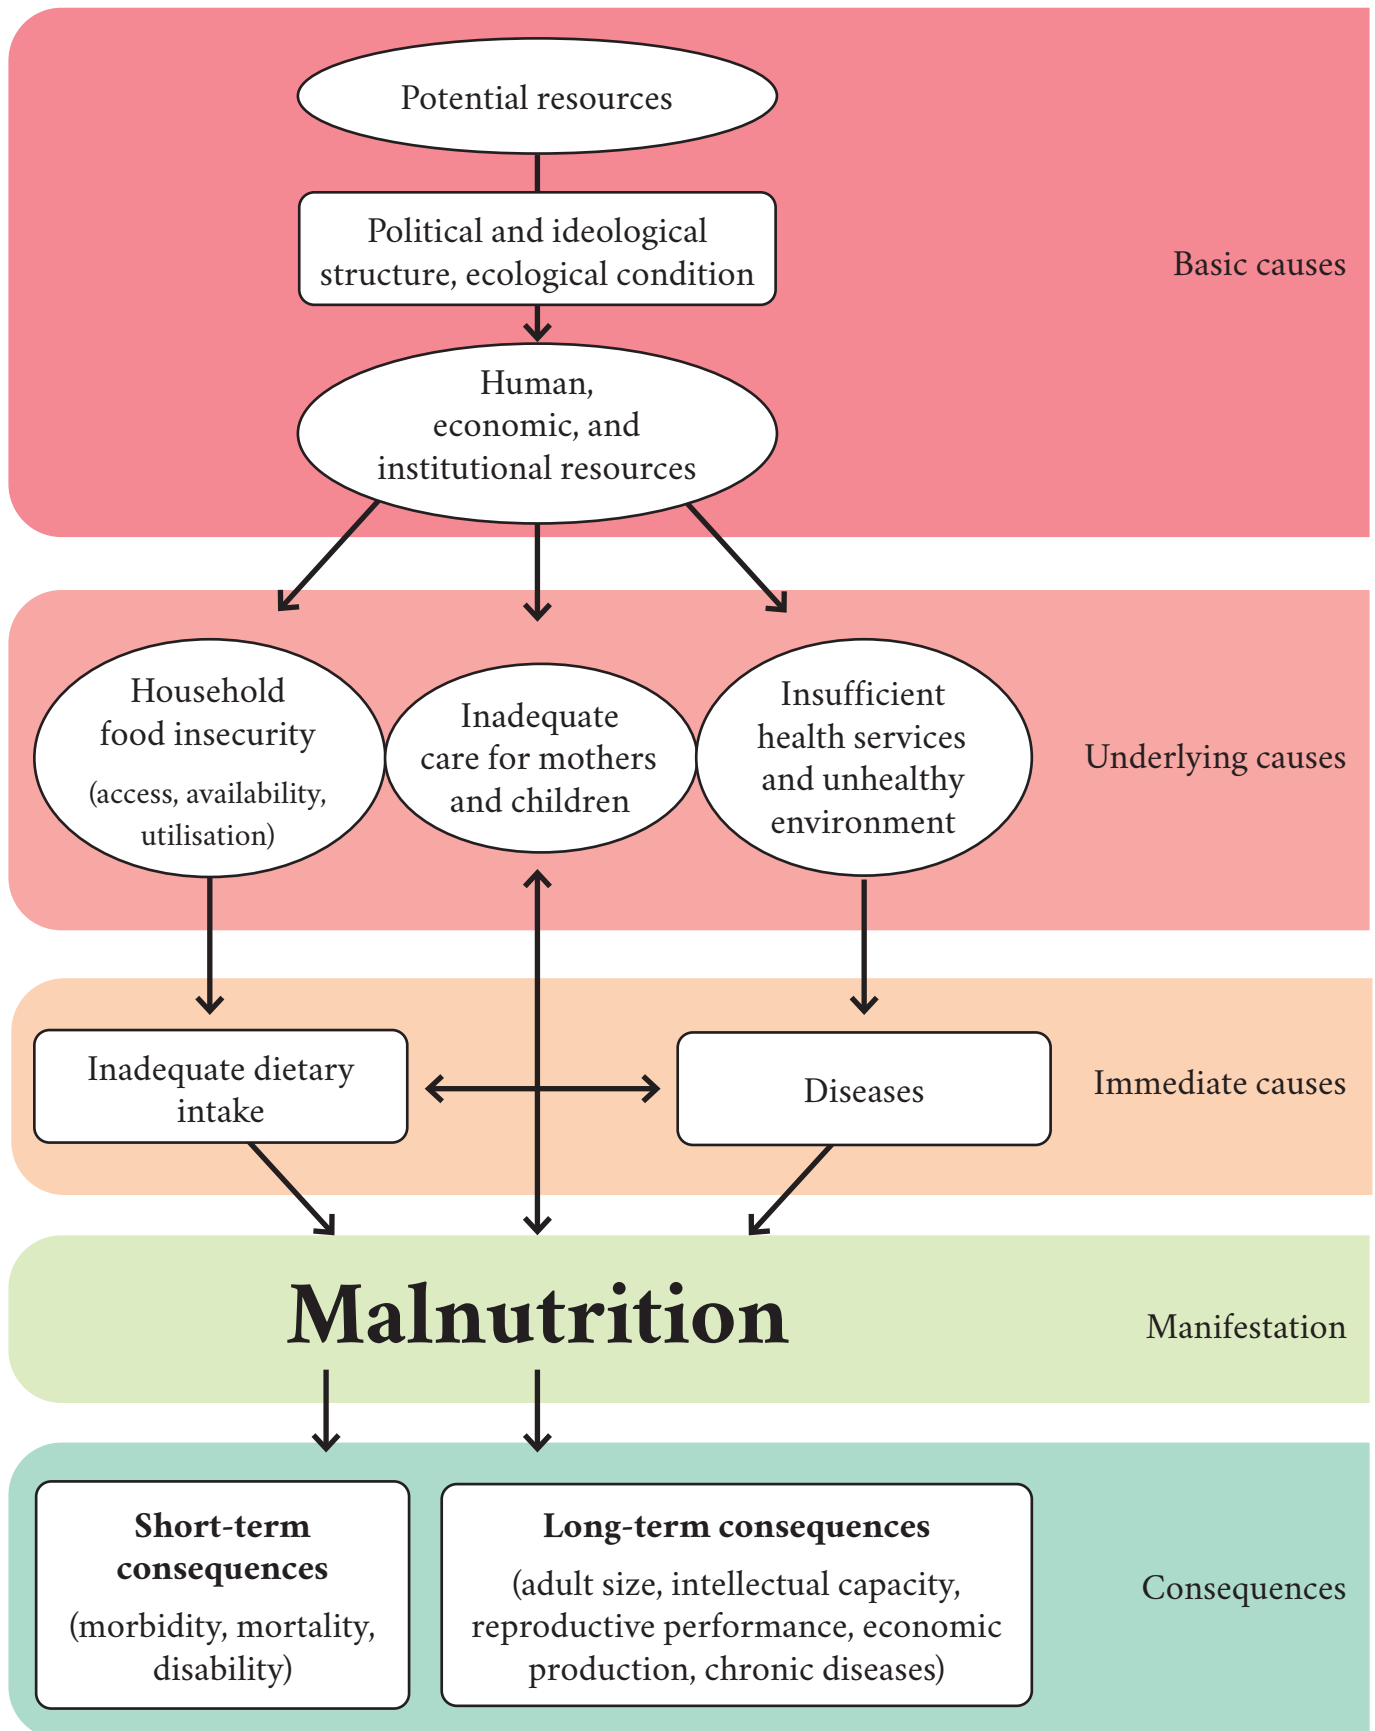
Potential resources

Political and ideological structure, ecological condition

Basic causes

Human, economic, and institutional resources

Household food insecurity
(access, availability, utilisation)

Inadequate care for mothers and children

Insufficient health services and unhealthy environment

Underlying causes

Inadequate dietary intake

Diseases

Immediate causes

Malnutrition

Manifestation

Short-term consequences
(morbidity, mortality, disability)

Long-term consequences
(adult size, intellectual capacity, reproductive performance, economic production, chronic diseases)

Consequences